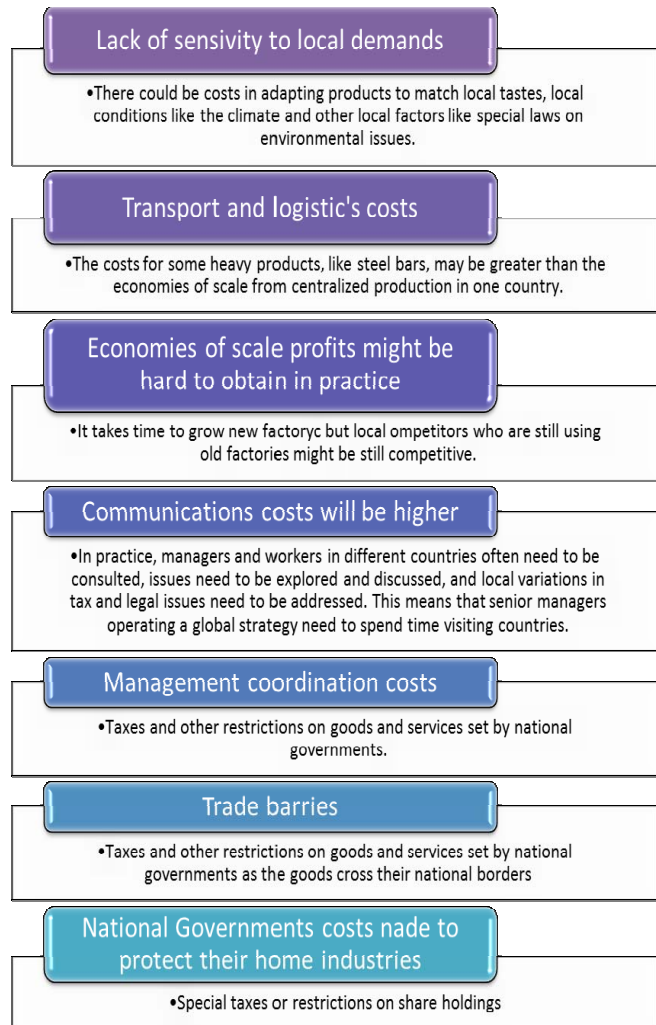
Lack of sensivity to local demands

•There could be costs in adapting products to match local tastes, local conditions like the climate and other local factors like special laws on environmental issues.

Transport and logistic's costs

•The costs for some heavy products, like steel bars, may be greater than the economies of scale from centralized production in one country.

Economies of scale profits might be hard to obtain in practice

•It takes time to grow new factoryc but local ompetitors who are still using old factories might be still competitive.

Communications costs will be higher

•In practice, managers and workers in different countries often need to be consulted, issues need to be explored and discussed, and local variations in tax and legal issues need to be addressed. This means that senior managers operating a global strategy need to spend time visiting countries.

Management coordination costs

•Taxes and other restrictions on goods and services set by national governments.

Trade barries

•Taxes and other restrictions on goods and services set by national governments as the goods cross their national borders

National Governments costs nade to protect their home industries

•Special taxes or restrictions on share holdings